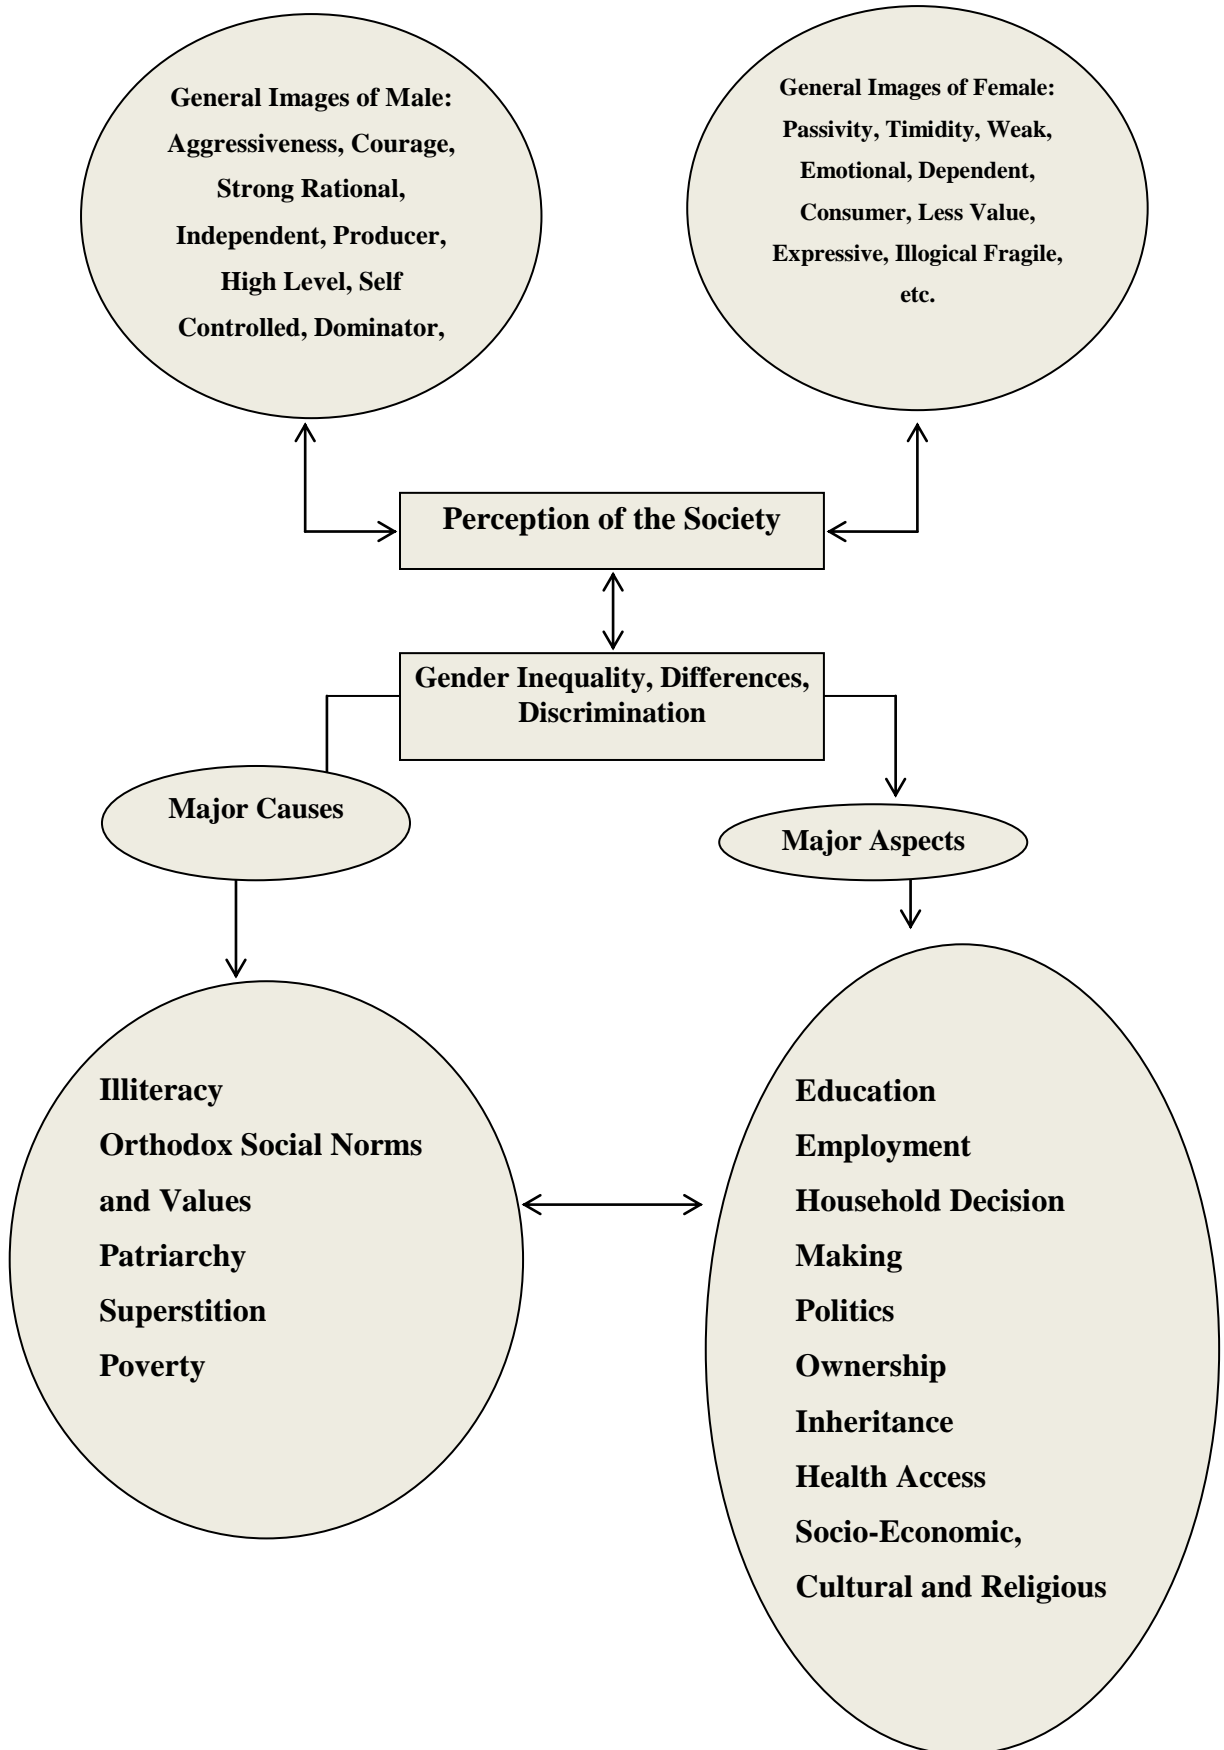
General Images of Male: Aggressiveness, Courage, Strong Rational, Independent, Producer, High Level, Self Controlled, Dominator,

General Images of Female: Passivity, Timidity, Weak, Emotional, Dependent, Consumer, Less Value, Expressive, Illogical Fragile, etc.

Perception of the Society

Gender Inequality, Differences, Discrimination

Major Causes

Major Aspects

Illiteracy
Orthodox Social Norms and Values
Patriarchy
Superstition
Poverty

Education
Employment
Household Decision Making
Politics
Ownership
Inheritance
Health Access
Socio-Economic, Cultural and Religious